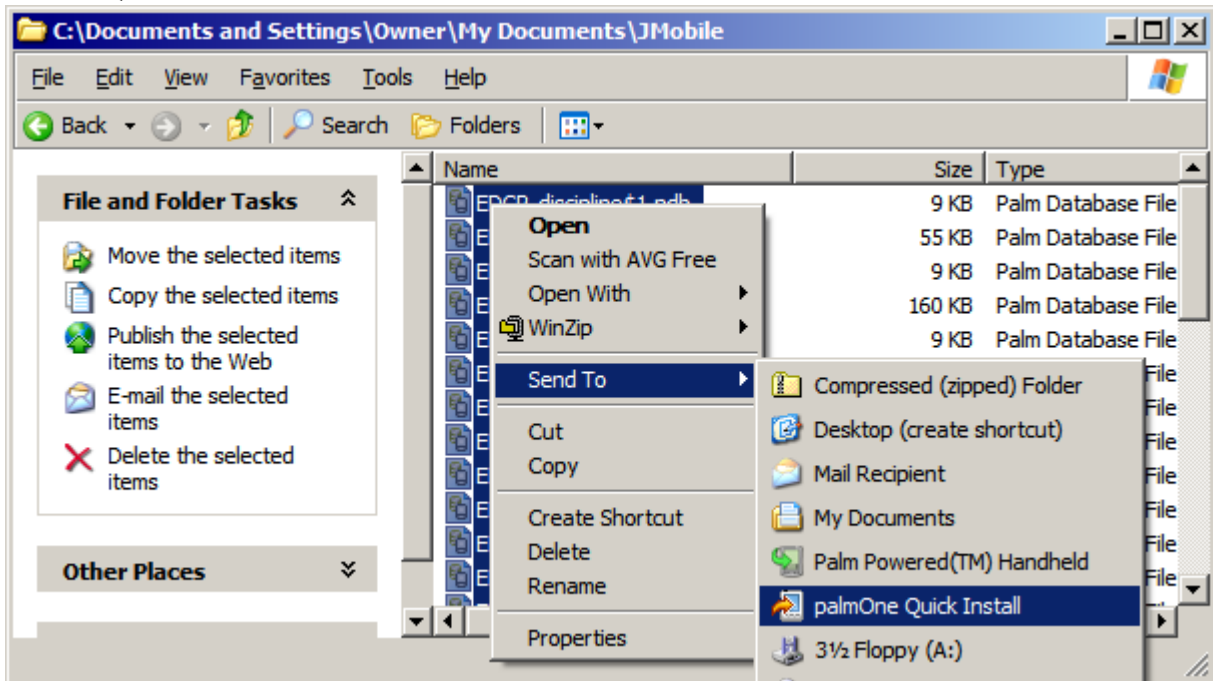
C:\Documents and Settings\Owner\My Documents\JMobile

File Edit View Favorites Tools Help

Back Search Folders

File and Folder Tasks

Move the selected items
Copy the selected items
Publish the selected items to the Web
E-mail the selected items
Delete the selected items

Other Places

| Name | Size | Type |
|---|---|---|
| EDCP-discipline#1.pdb | 9 KB | Palm Database File |
| E | 55 KB | Palm Database File |
| E | 9 KB | Palm Database File |
| E | 160 KB | Palm Database File |
| E | 9 KB | Palm Database File |
| E | | File |
| E | | File |
| E | | File |
| E | | File |
| E | | File |
| E | | File |
| E | | File |

Open
Scan with AVG Free
Open With
WinZip
Send To
Cut
Copy
Create Shortcut
Delete
Rename
Properties

Compressed (zipped) Folder
Desktop (create shortcut)
Mail Recipient
My Documents
Palm Powered(TM) Handheld
palmOne Quick Install
3½ Floppy (A:)